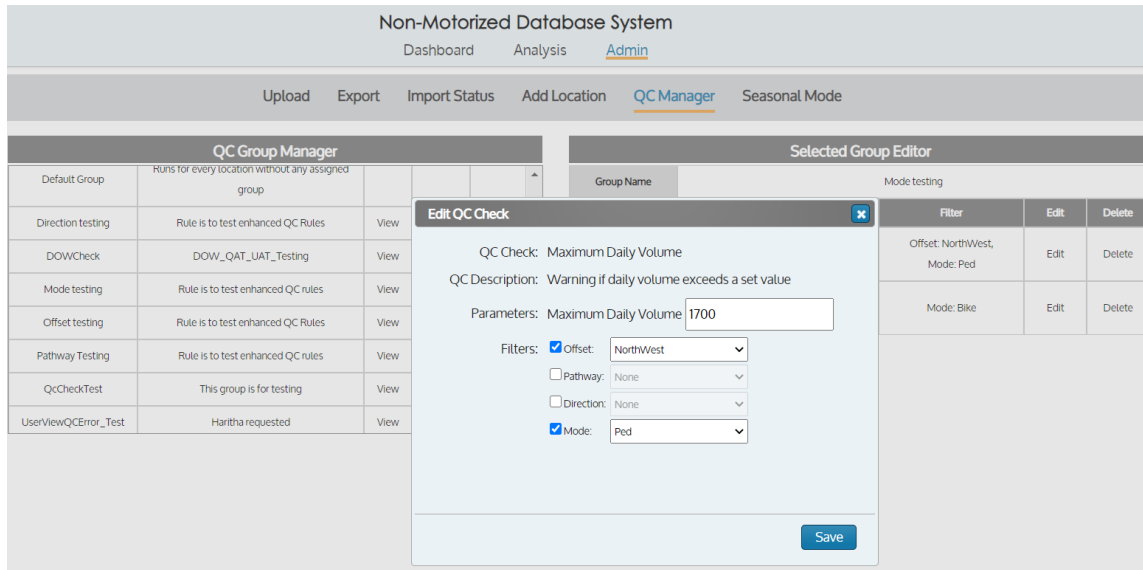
Non-Motorized Database System

Dashboard Analysis Admin

Upload Export Import Status Add Location QC Manager Seasonal Mode

QC Group Manager

| Default Group | Runs for every location without any assigned group | |
|---|---|---|
| Direction testing | Rule is to test enhanced QC Rules | View |
| DOWCheck | DOW_QAT_UAT_Testing | View |
| Mode testing | Rule is to test enhanced QC rules | View |
| Offset testing | Rule is to test enhanced QC Rules | View |
| Pathway Testing | Rule is to test enhanced QC rules | View |
| QcCheckTest | This group is for testing | View |
| UserViewQCError_Test | Haritha requested | View |

Selected Group Editor

Group Name Mode testing

| Filter | Edit | Delete |
|---|---|---|
| Offset: NorthWest, Mode: Ped | Edit | Delete |
| Mode: Bike | Edit | Delete |

Edit QC Check

QC Check: Maximum Daily Volume

QC Description: Warning if daily volume exceeds a set value

Parameters: Maximum Daily Volume 1700

Filters: Offset: NorthWest

Pathway: None

Direction: None

Mode: Ped

Save